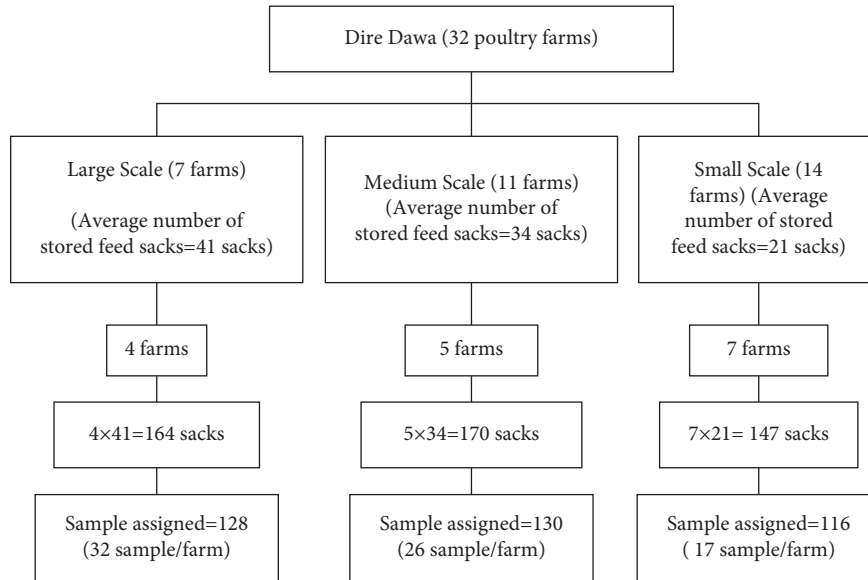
Dire Dawa (32 poultry farms)

Large Scale (7 farms)

(Average number of stored feed sacks=41 sacks)

4 farms

$4\times41=164$ sacks

Sample assigned=128 (32 sample/farm)

Medium Scale (11 farms) (Average number of stored feed sacks=34 sacks)

5 farms

$5\times34=170$ sacks

Sample assigned=130 (26 sample/farm)

Small Scale (14 farms) (Average number of stored feed sacks=21 sacks)

7 farms

$7\times21=$ 147 sacks

Sample assigned=116 ( 17 sample/farm)